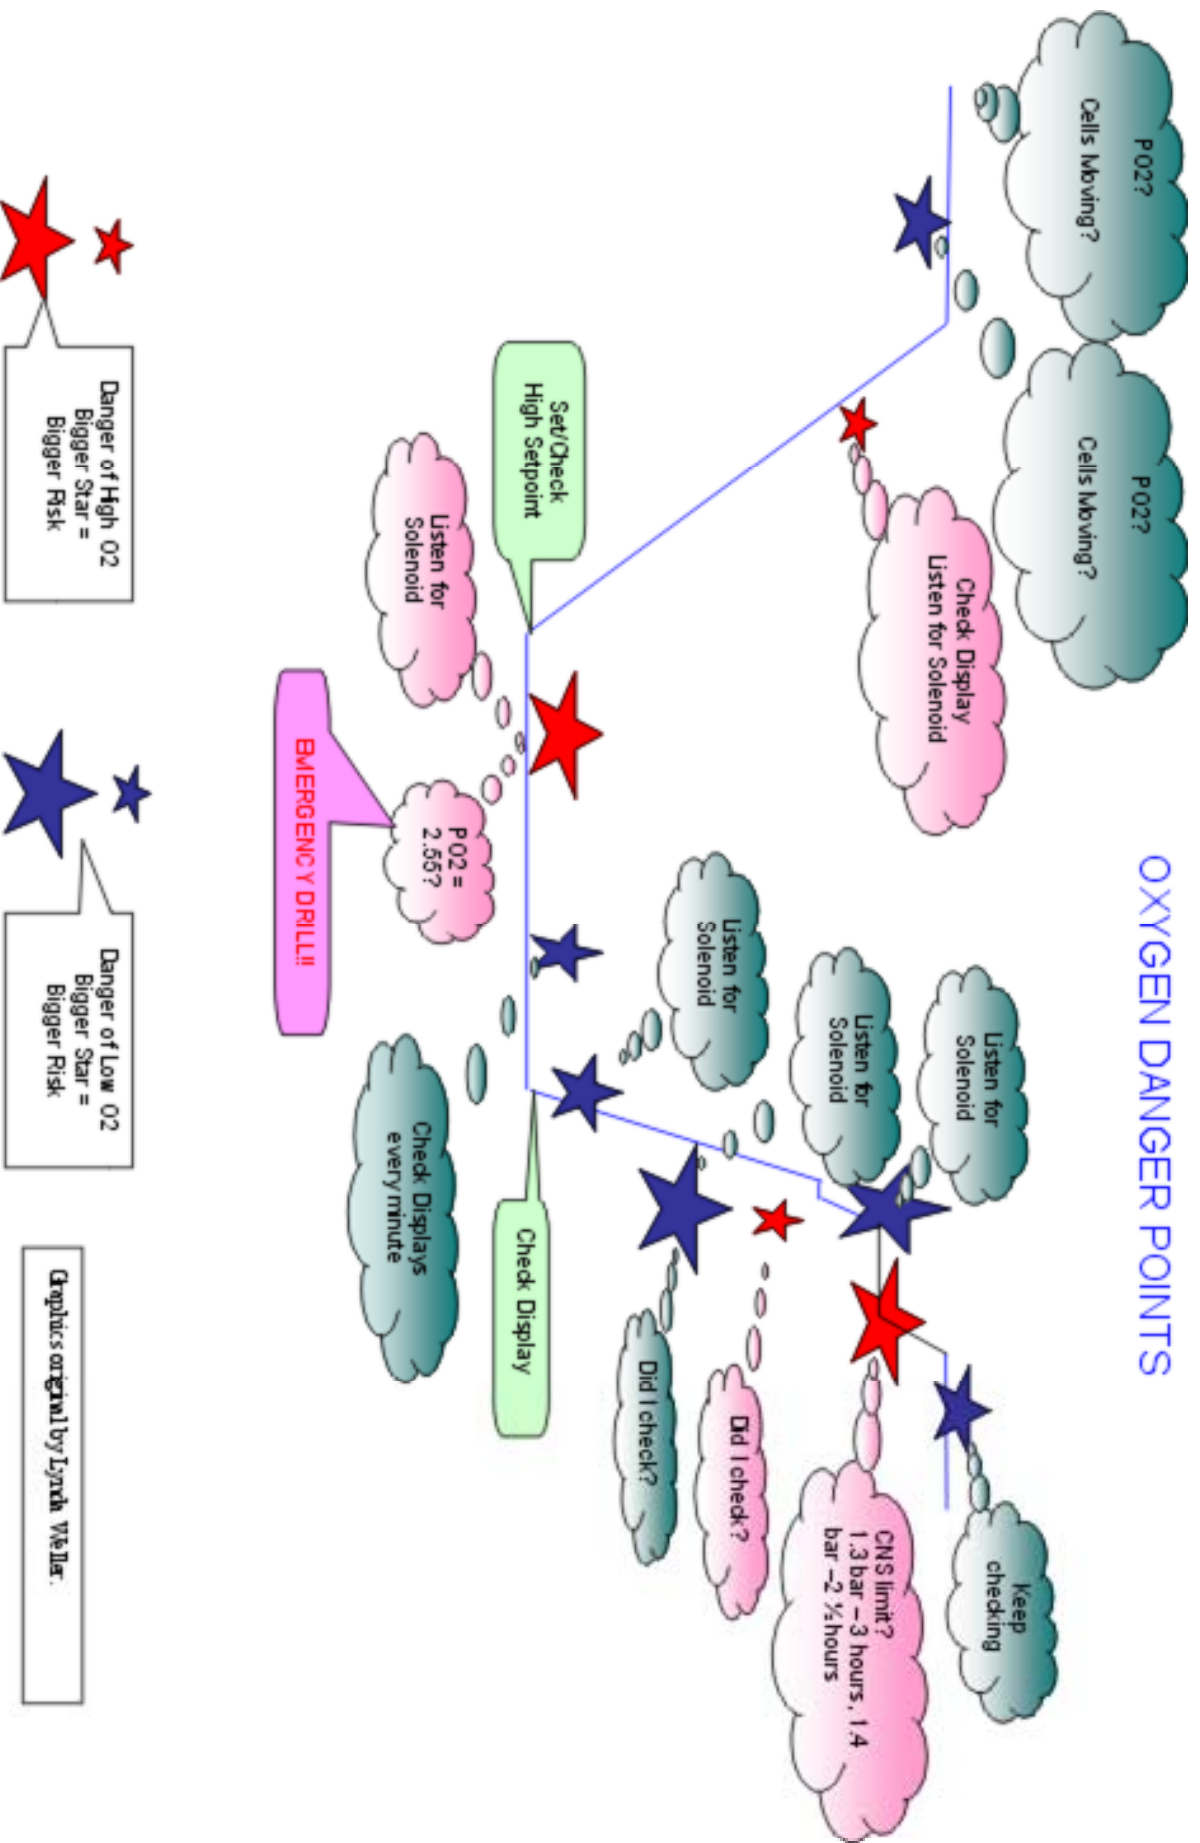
OXYGEN DANGER POINTS

PO2?
Cells Moving?

PO2?
Cells Moving?

Check Display
Listen for Solenoid

Set/Check
High Setpoint

Listen for
Solenoid

EMERGENCY DRILL!!

PO2 =
2.55?

Listen for
Solenoid

Listen for
Solenoid

Listen for
Solenoid

Check Displays
every minute

Check Display

Did I check?

Did I check?

CNS limit?
1.3 bar – 3 hours, 1.4 bar –2 ½ hours

Keep
checking

Danger of High O2
Bigger Star =
Bigger Risk

Danger of Low O2
Bigger Star =
Bigger Risk

Graphics original by Lynda Wellar.